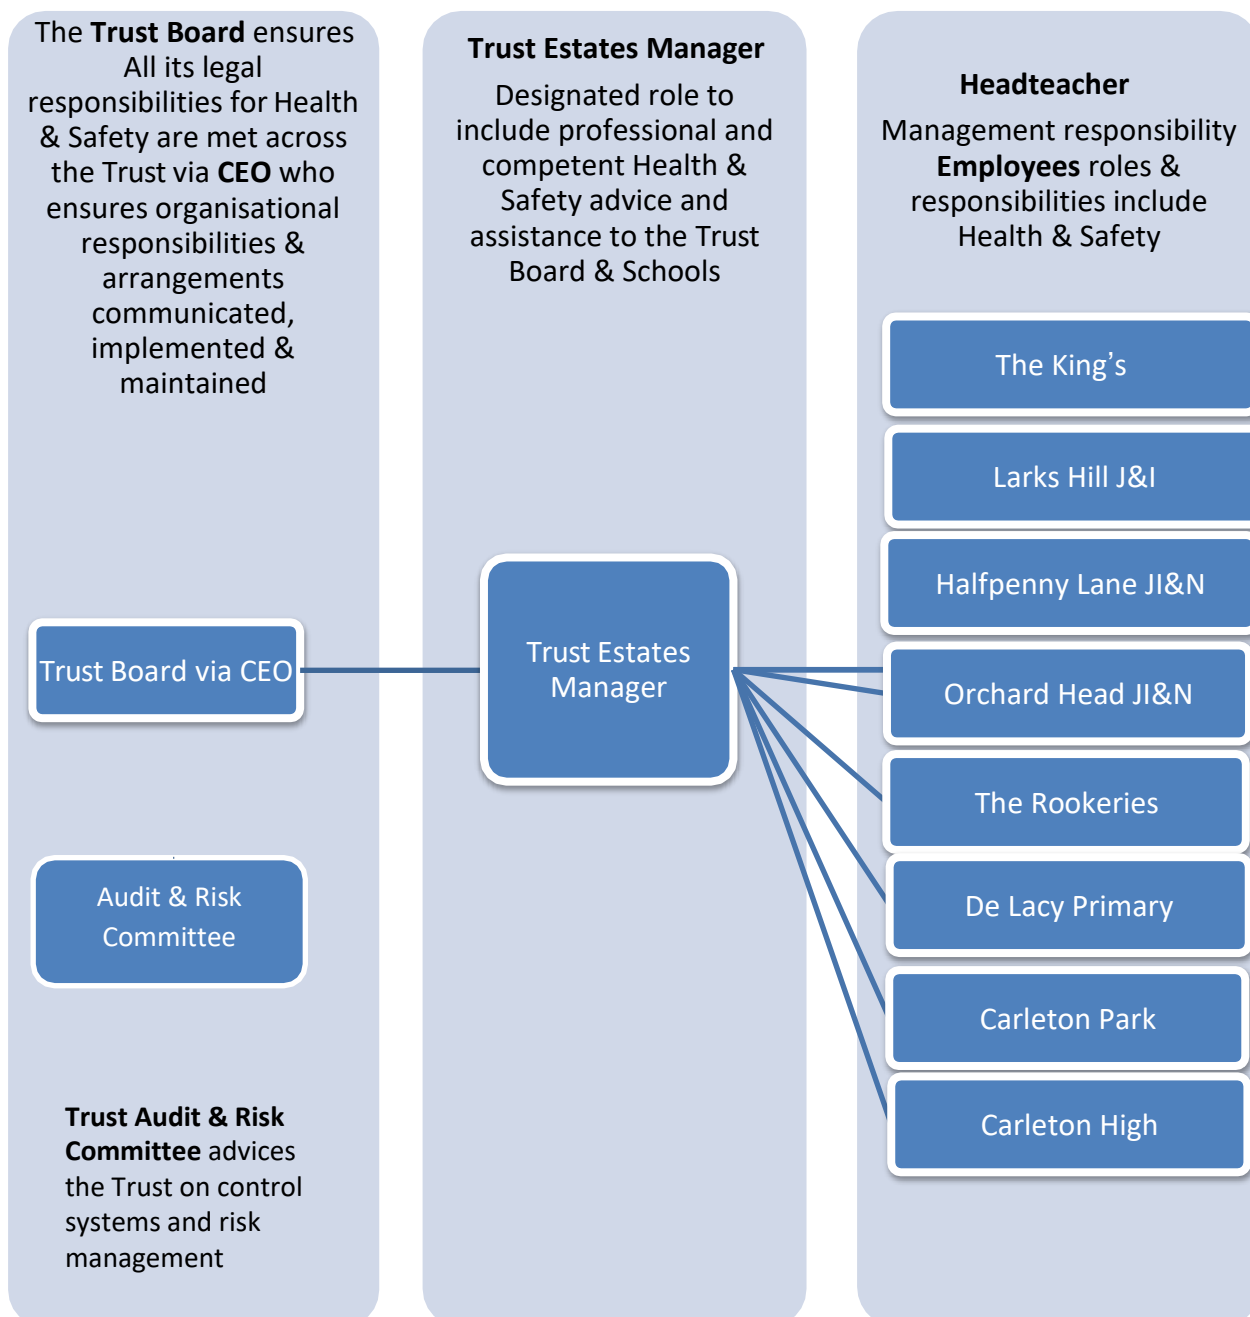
The **Trust Board** ensures All its legal responsibilities for Health & Safety are met across the Trust via **CEO** who ensures organisational responsibilities & arrangements communicated, implemented & maintained

Trust Board via CEO

Audit & Risk Committee

**Trust Audit & Risk Committee** advices the Trust on control systems and risk management

**Trust Estates Manager**

Designated role to include professional and competent Health & Safety advice and assistance to the Trust Board & Schools

Trust Estates Manager

**Headteacher**

Management responsibility **Employees** roles & responsibilities include Health & Safety

The King’s

Larks Hill J&I

Halfpenny Lane JI&N

Orchard Head JI&N

The Rookeries

De Lacy Primary

Carleton Park

Carleton High